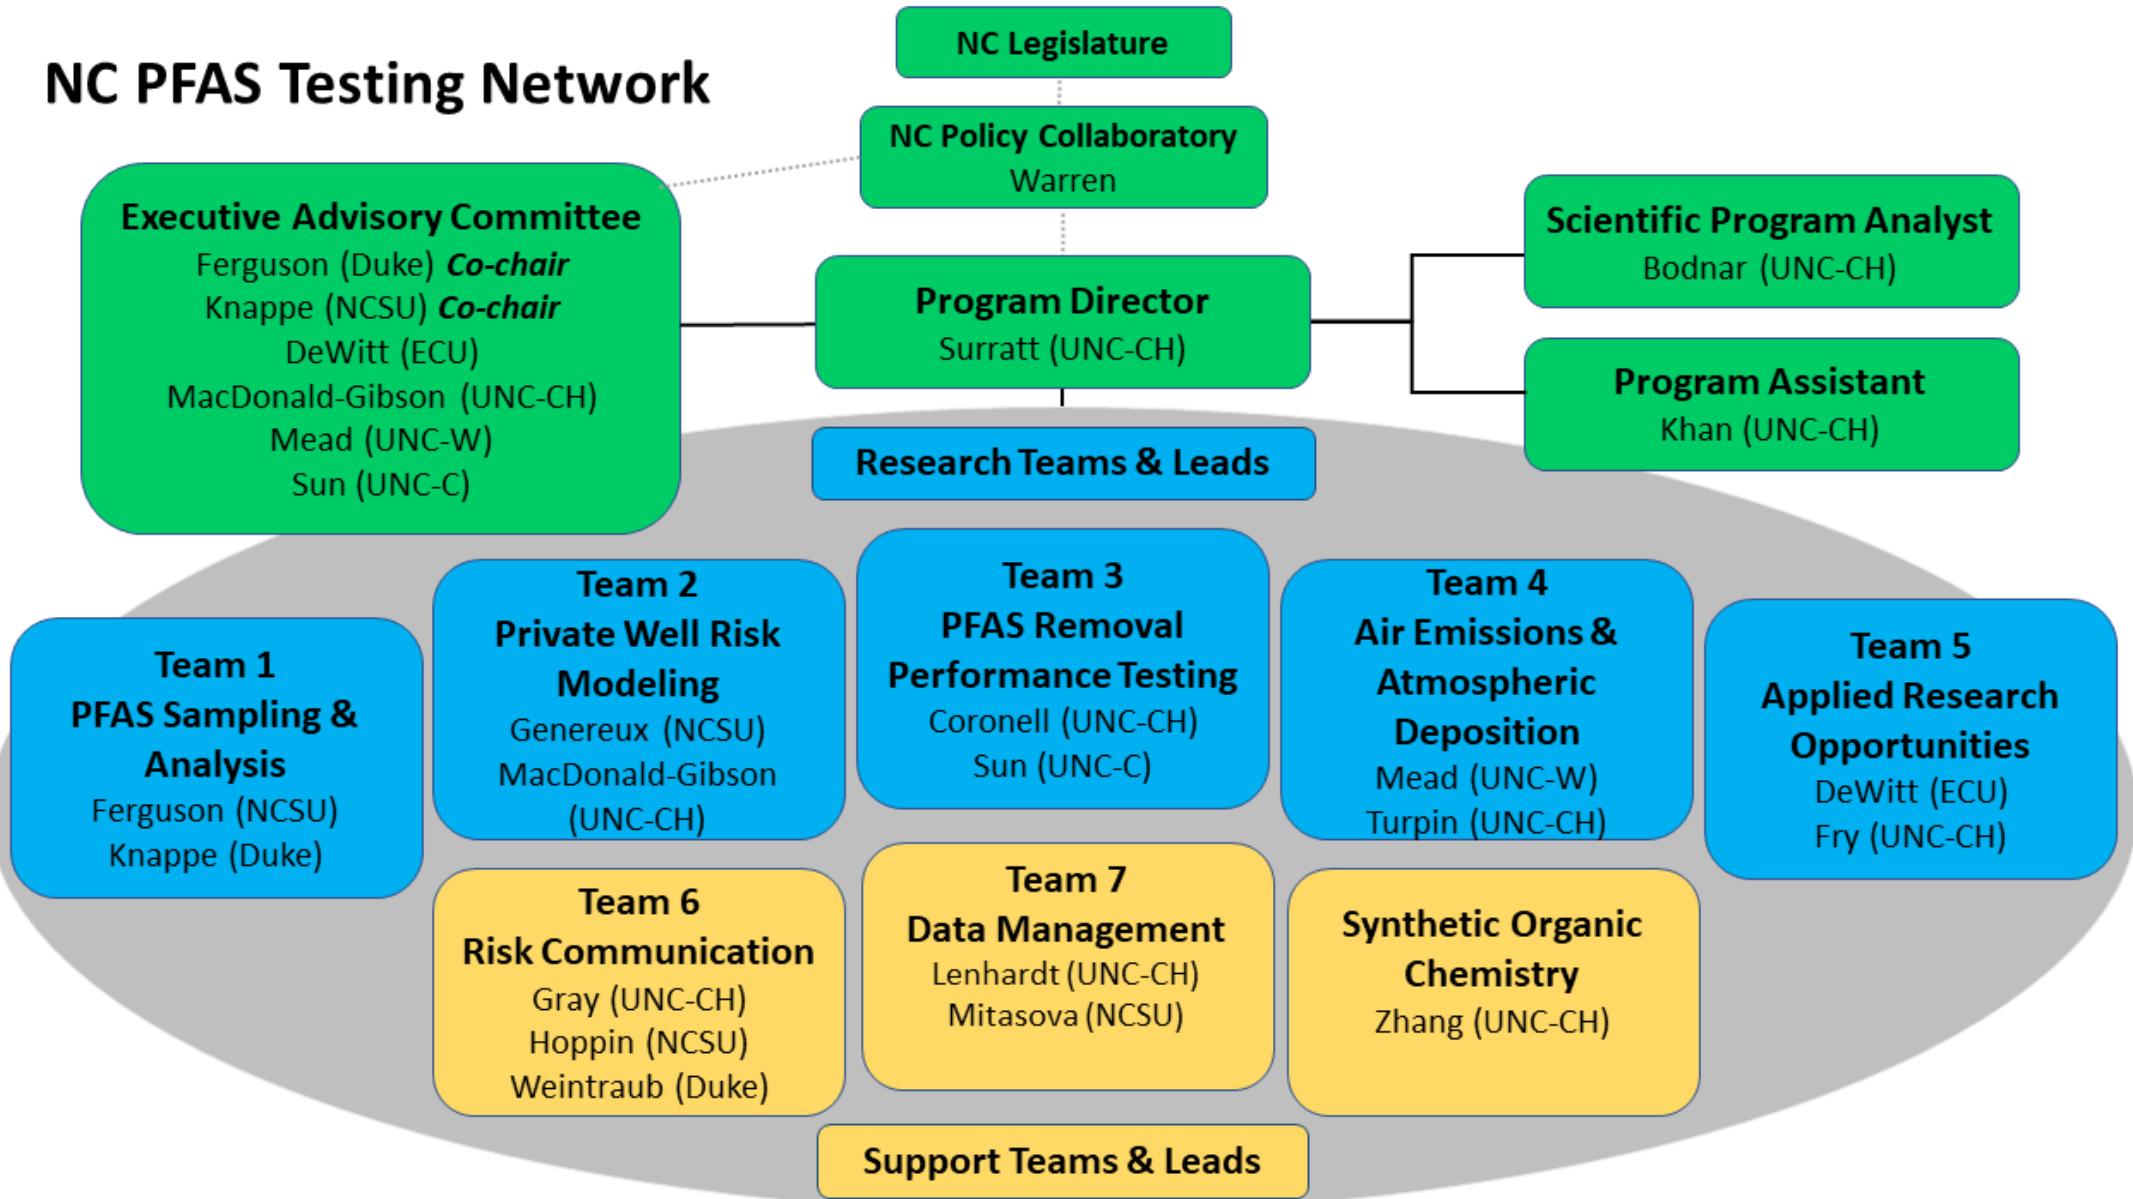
NC PFAS Testing Network

NC Legislature

NC Policy Collaboratory
Warren

Executive Advisory Committee
Ferguson (Duke) ***Co-chair***
Knappe (NCSU) ***Co-chair***
DeWitt (ECU)
MacDonald-Gibson (UNC-CH)
Mead (UNC-W)
Sun (UNC-C)

Program Director
Surratt (UNC-CH)

Scientific Program Analyst
Bodnar (UNC-CH)

Program Assistant
Khan (UNC-CH)

Research Teams & Leads

Team 1
PFAS Sampling & Analysis
Ferguson (NCSU)
Knappe (Duke)

Team 2
Private Well Risk Modeling
Genereux (NCSU)
MacDonald-Gibson (UNC-CH)

Team 3
PFAS Removal Performance Testing
Coronell (UNC-CH)
Sun (UNC-C)

Team 4
Air Emissions & Atmospheric Deposition
Mead (UNC-W)
Turpin (UNC-CH)

Team 5
Applied Research Opportunities
DeWitt (ECU)
Fry (UNC-CH)

Team 6
Risk Communication
Gray (UNC-CH)
Hoppin (NCSU)
Weintraub (Duke)

Team 7
Data Management
Lenhardt (UNC-CH)
Mitasova (NCSU)

Synthetic Organic Chemistry
Zhang (UNC-CH)

Support Teams & Leads